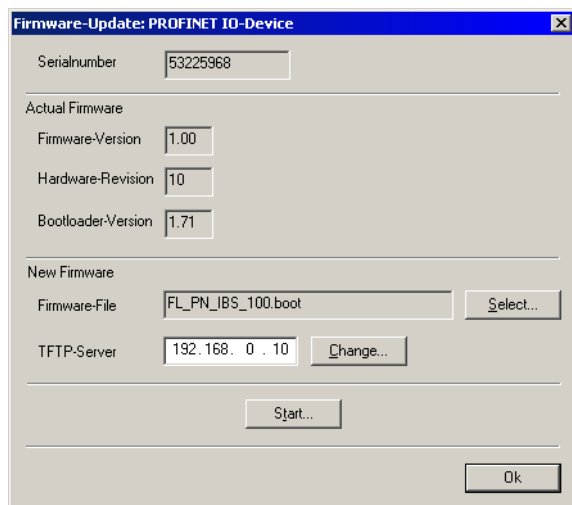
Firmware-Update: PROFINET IO-Device

Serialnumber 53225968

Actual Firmware

Firmware-Version 1.00

Hardware-Revision 10

Bootloader-Version 1.71

New Firmware

Firmware-File FL_PN_IBS_100.boot

Select...

TFTP-Server 192.168. 0 . 10

Change...

Start...

Ok